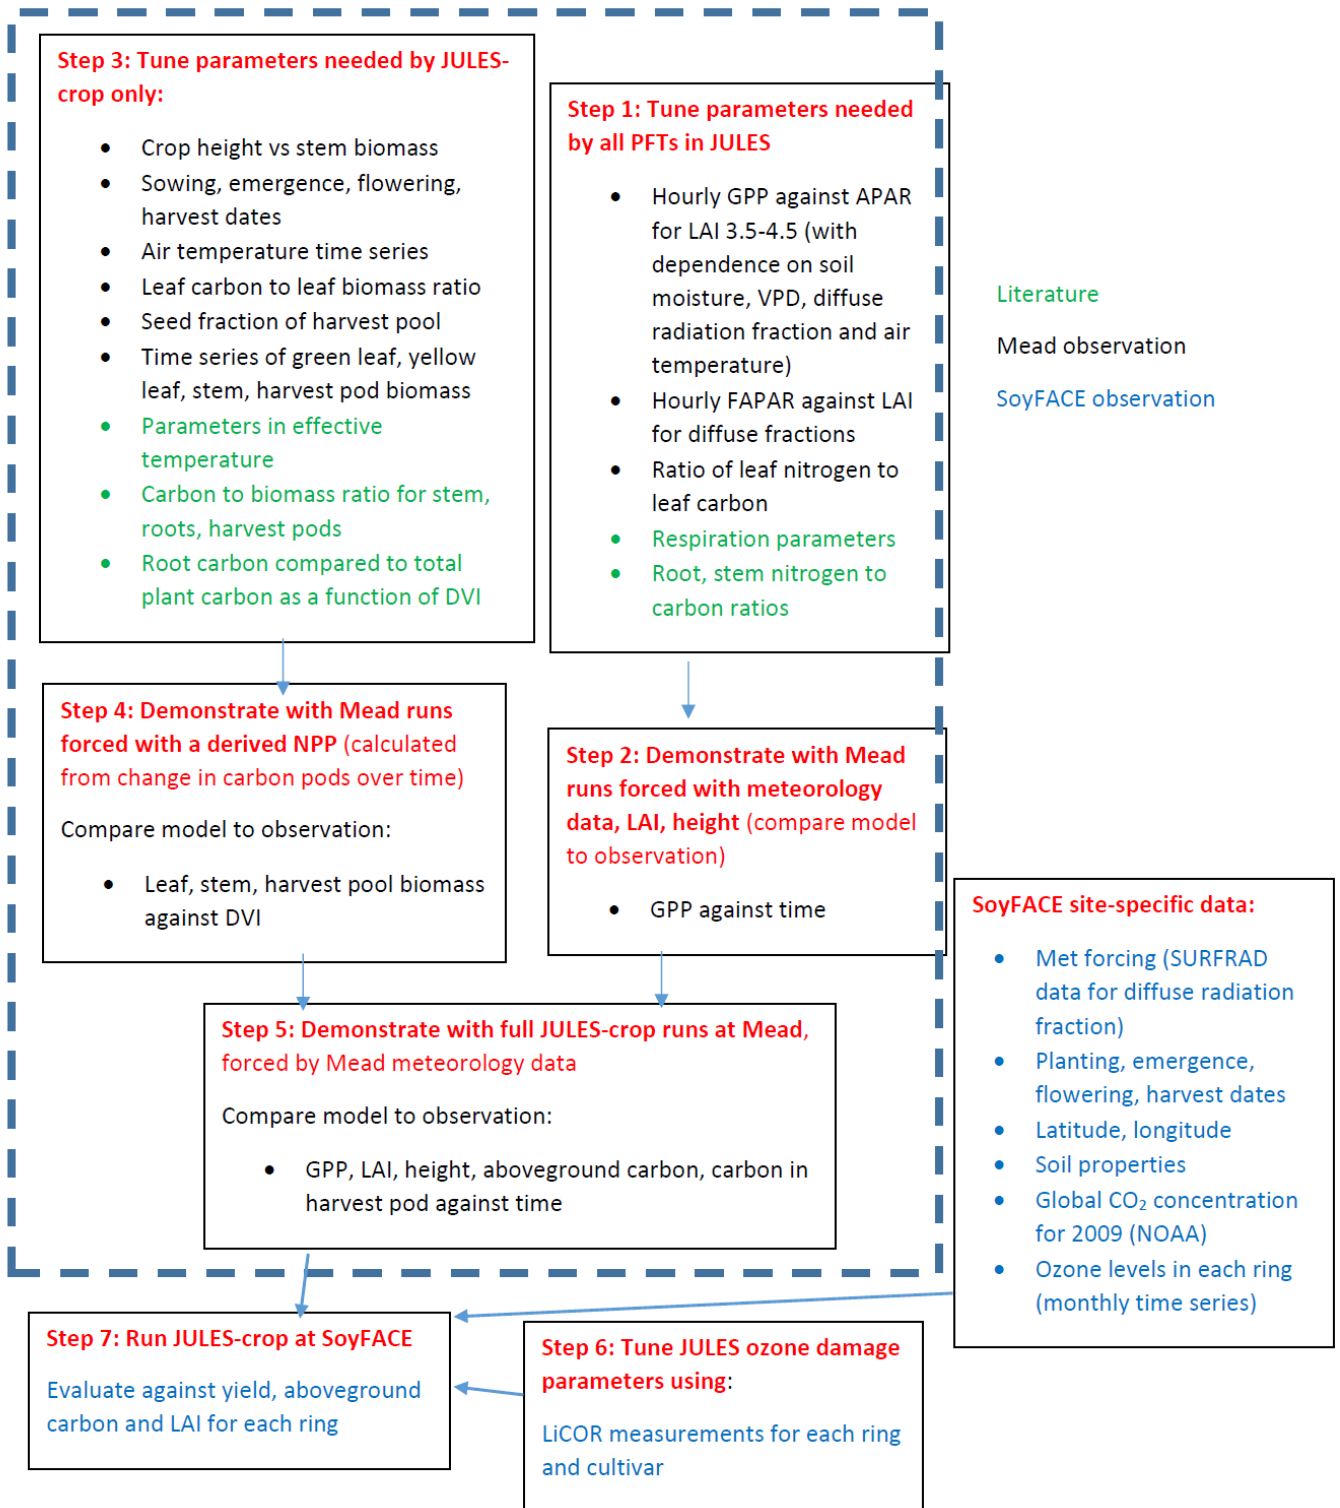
Step 3: Tune parameters needed by JULES-crop only:

- Crop height vs stem biomass
- Sowing, emergence, flowering, harvest dates
- Air temperature time series
- Leaf carbon to leaf biomass ratio
- Seed fraction of harvest pool
- Time series of green leaf, yellow leaf, stem, harvest pod biomass
- Parameters in effective temperature
- Carbon to biomass ratio for stem, roots, harvest pods
- Root carbon compared to total plant carbon as a function of DVI

Step 1: Tune parameters needed by all PFTs in JULES

- Hourly GPP against APAR for LAI 3.5-4.5 (with dependence on soil moisture, VPD, diffuse radiation fraction and air temperature)
- Hourly FAPAR against LAI for diffuse fractions
- Ratio of leaf nitrogen to leaf carbon
- Respiration parameters
- Root, stem nitrogen to carbon ratios

Literature

Mead observation

SoyFACE observation

Step 4: Demonstrate with Mead runs forced with a derived NPP (calculated from change in carbon pods over time)

Compare model to observation:

- Leaf, stem, harvest pool biomass against DVI

Step 2: Demonstrate with Mead runs forced with meteorology data, LAI, height (compare model to observation)

- GPP against time

SoyFACE site-specific data:

- Met forcing (SURFRAD data for diffuse radiation fraction)
- Planting, emergence, flowering, harvest dates
- Latitude, longitude
- Soil properties
- Global $CO_2$ concentration for 2009 (NOAA)
- Ozone levels in each ring (monthly time series)

Step 5: Demonstrate with full JULES-crop runs at Mead, forced by Mead meteorology data

Compare model to observation:

- GPP, LAI, height, aboveground carbon, carbon in harvest pod against time

Step 7: Run JULES-crop at SoyFACE

Evaluate against yield, aboveground carbon and LAI for each ring

Step 6: Tune JULES ozone damage parameters using:

LiCOR measurements for each ring and cultivar